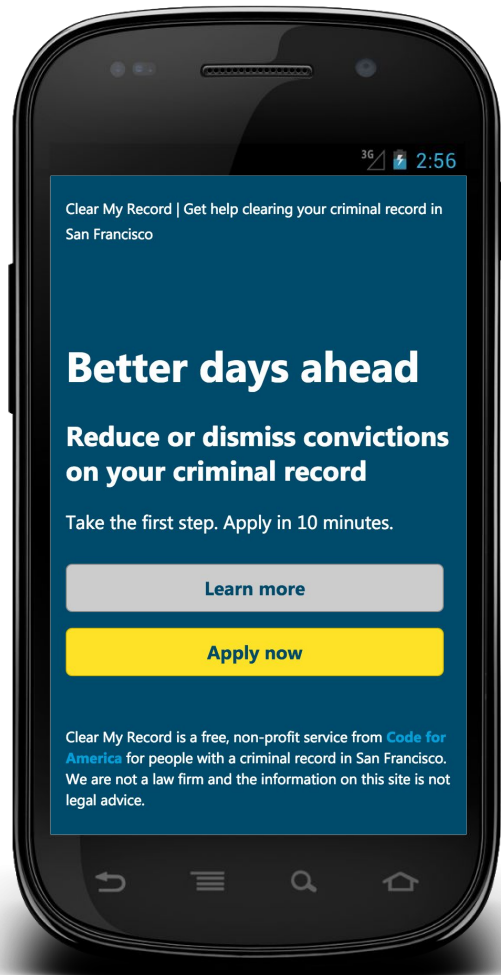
3G 2:56

Clear My Record | Get help clearing your criminal record in San Francisco

Better days ahead

Reduce or dismiss convictions on your criminal record

Take the first step. Apply in 10 minutes.

Learn more

Apply now

Clear My Record is a free, non-profit service from Code for America for people with a criminal record in San Francisco. We are not a law firm and the information on this site is not legal advice.